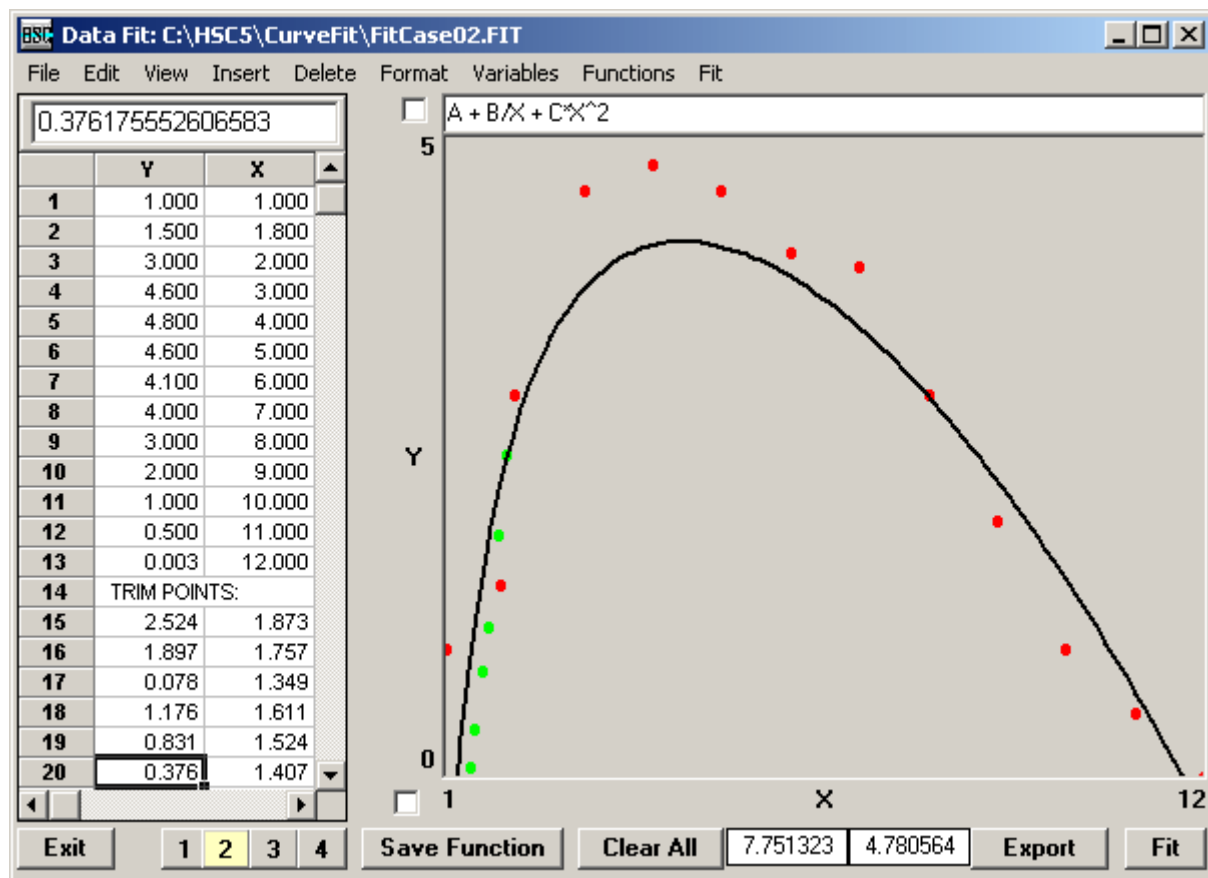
HSC Data Fit: C:\HSC5\CurveFit\FitCase02.FIT

File Edit View Insert Delete Format Variables Functions Fit

0.376175552606583

| | Y | X |
|---|---|---|
| 1 | 1.000 | 1.000 |
| 2 | 1.500 | 1.800 |
| 3 | 3.000 | 2.000 |
| 4 | 4.600 | 3.000 |
| 5 | 4.800 | 4.000 |
| 6 | 4.600 | 5.000 |
| 7 | 4.100 | 6.000 |
| 8 | 4.000 | 7.000 |
| 9 | 3.000 | 8.000 |
| 10 | 2.000 | 9.000 |
| 11 | 1.000 | 10.000 |
| 12 | 0.500 | 11.000 |
| 13 | 0.003 | 12.000 |
| 14 | TRIM POINTS: | |
| 15 | 2.524 | 1.873 |
| 16 | 1.897 | 1.757 |
| 17 | 0.078 | 1.349 |
| 18 | 1.176 | 1.611 |
| 19 | 0.831 | 1.524 |
| 20 | 0.376 | 1.407 |

A + B/X + C*X^2

5

Y

0

1 X 12

Exit 1 2 3 4 Save Function Clear All 7.751323 4.780564 Export Fit